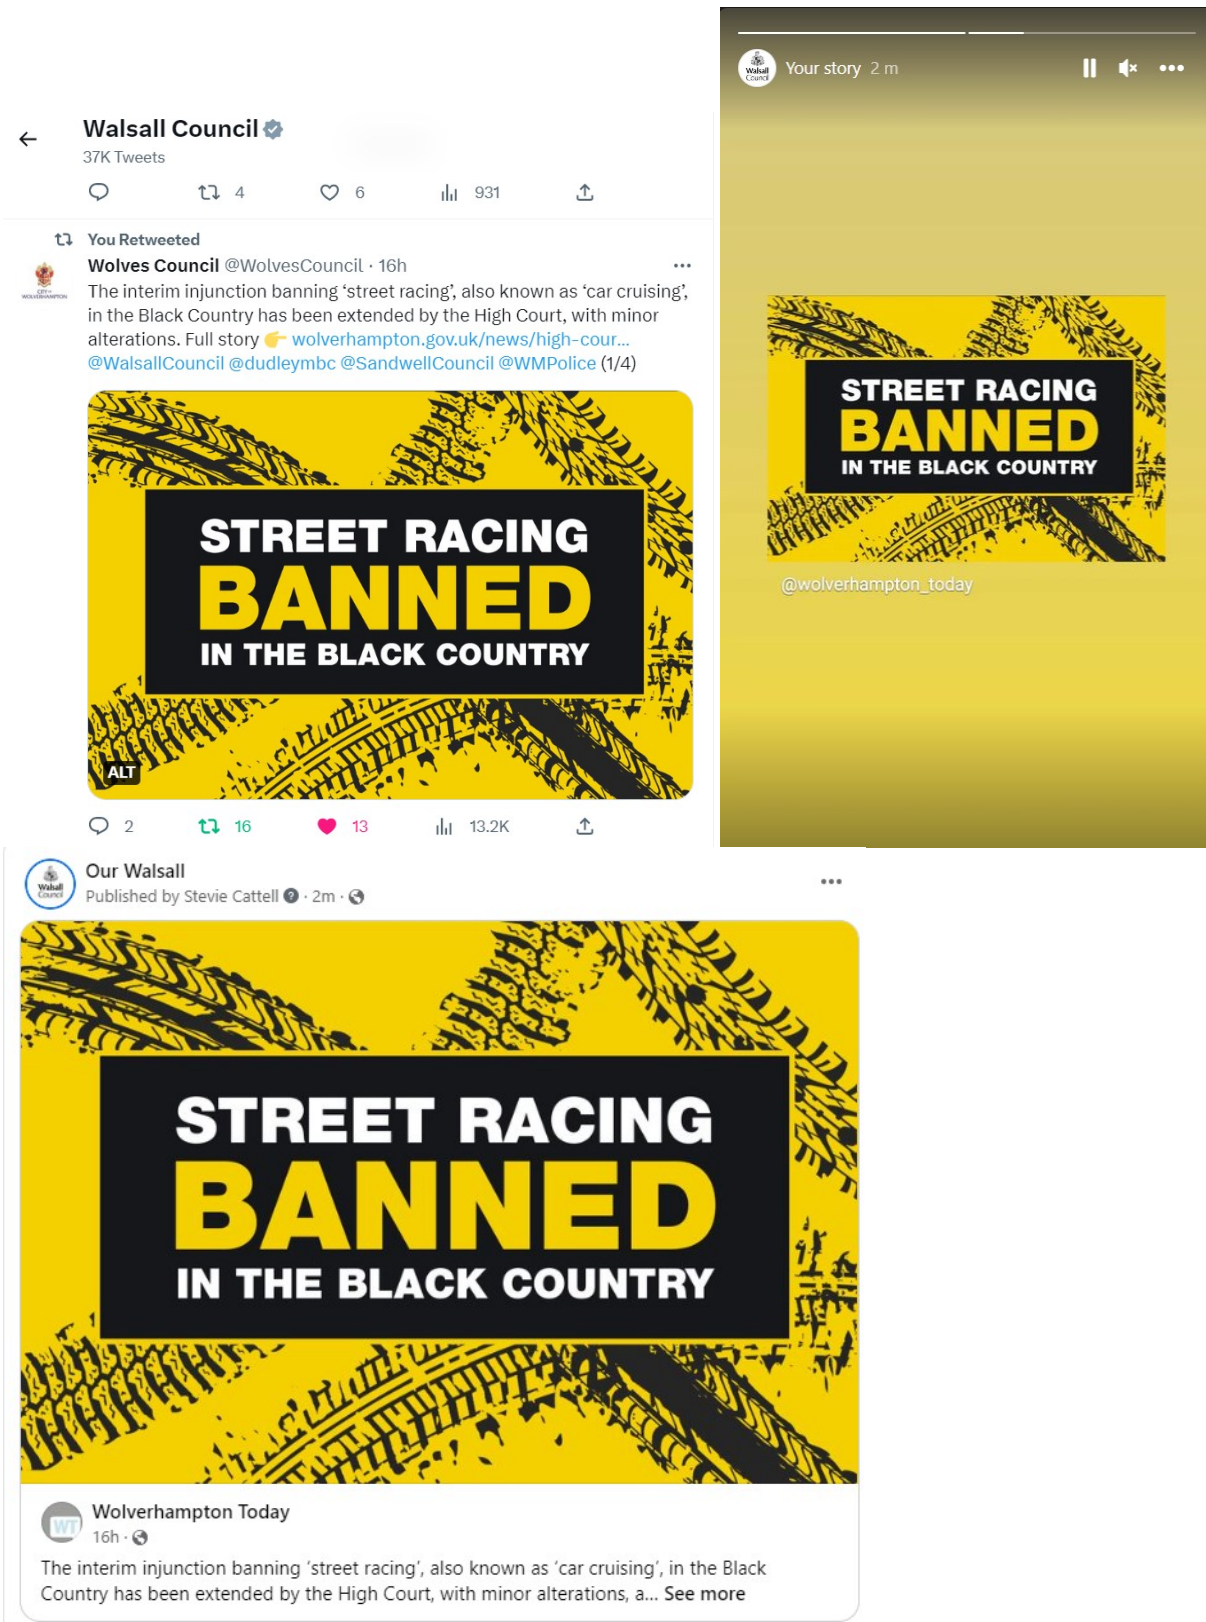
Walsall Council
37K Tweets

4 6 931

You Retweeted
Wolves Council @WolvesCouncil · 16h
The interim injunction banning 'street racing', also known as 'car cruising', in the Black Country has been extended by the High Court, with minor alterations. Full story 👉 wolverhampton.gov.uk/news/high-cour... @WalsallCouncil @dudleymbc @SandwellCouncil @WMPolice (1/4)

STREET RACING
BANNED
IN THE BLACK COUNTRY

ALT

2 16 13 13.2K

Your story 2 m

STREET RACING
BANNED
IN THE BLACK COUNTRY

@wolverhampton_today

Our Walsall
Published by Stevie Cattell · 2m ·

STREET RACING
BANNED
IN THE BLACK COUNTRY

Wolverhampton Today
16h ·
The interim injunction banning 'street racing', also known as 'car cruising', in the Black Country has been extended by the High Court, with minor alterations, a... See more